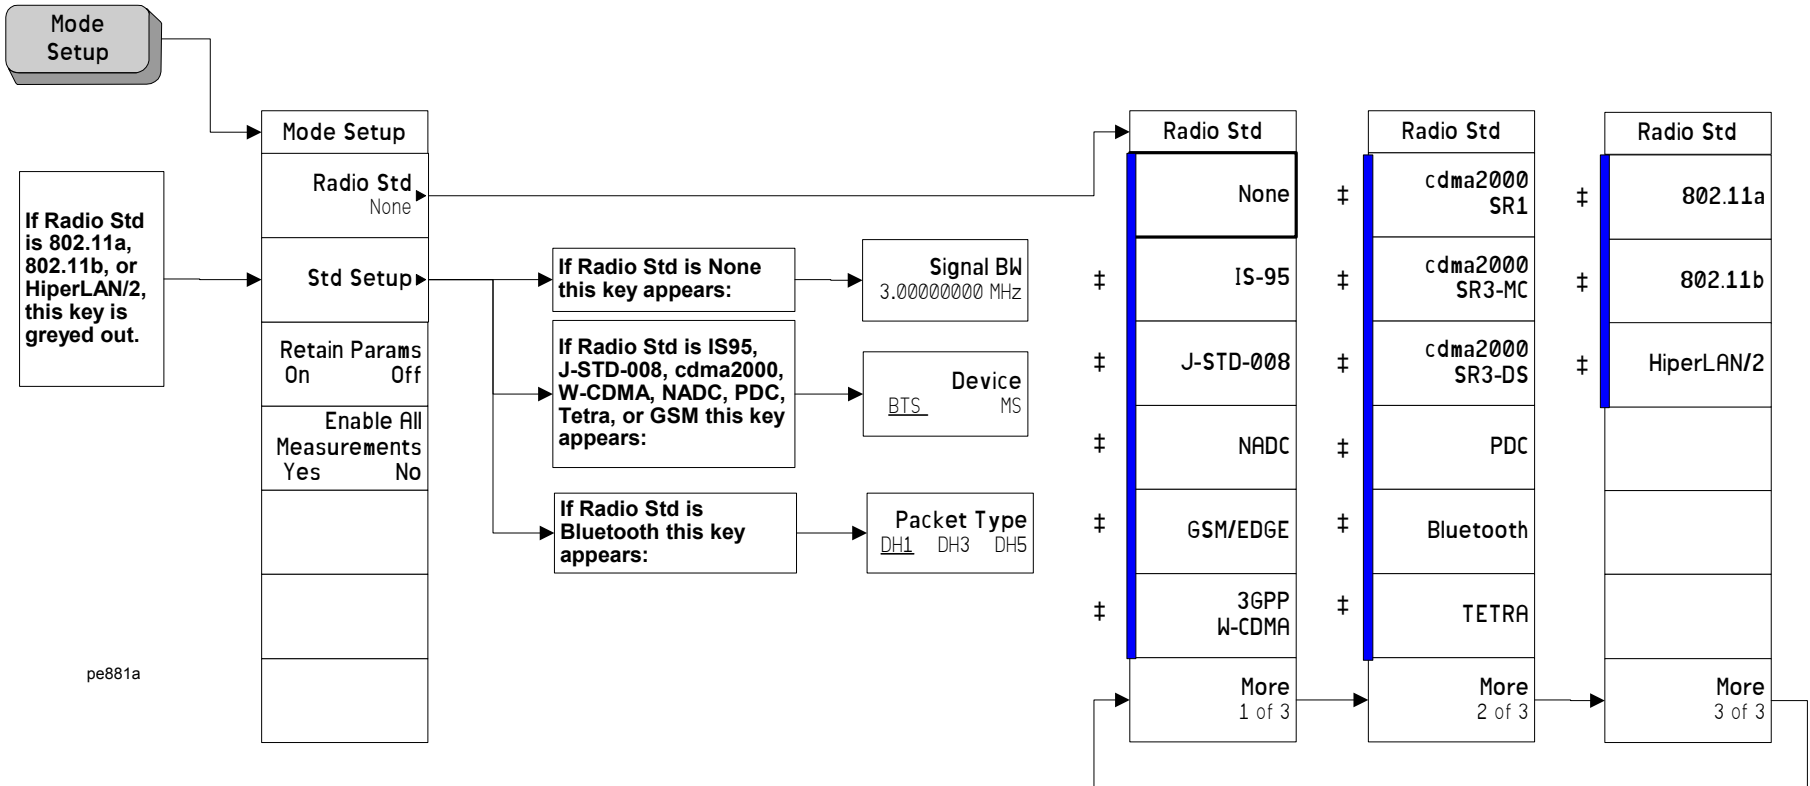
Mode Setup

Mode Setup

Radio Std
None

Std Setup

Retain Params
On Off

Enable All Measurements
Yes No

If Radio Std is 802.11a, 802.11b, or HiperLAN/2, this key is greyed out.

If Radio Std is None this key appears:

Signal BW
3.00000000 MHz

If Radio Std is IS95, J-STD-008, cdma2000, W-CDMA, NADC, PDC, Tetra, or GSM this key appears:

Device
BTS MS

If Radio Std is Bluetooth this key appears:

Packet Type
DH1 DH3 DH5

pe881a

Radio Std

None

‡ IS-95

‡ J-STD-008

‡ NADC

‡ GSM/EDGE

‡ 3GPP W-CDMA

More
1 of 3

Radio Std

‡ cdma2000 SR1

‡ cdma2000 SR3-MC

‡ cdma2000 SR3-DS

‡ PDC

‡ Bluetooth

‡ TETRA

More
2 of 3

Radio Std

‡ 802.11a

‡ 802.11b

‡ HiperLAN/2

More
3 of 3